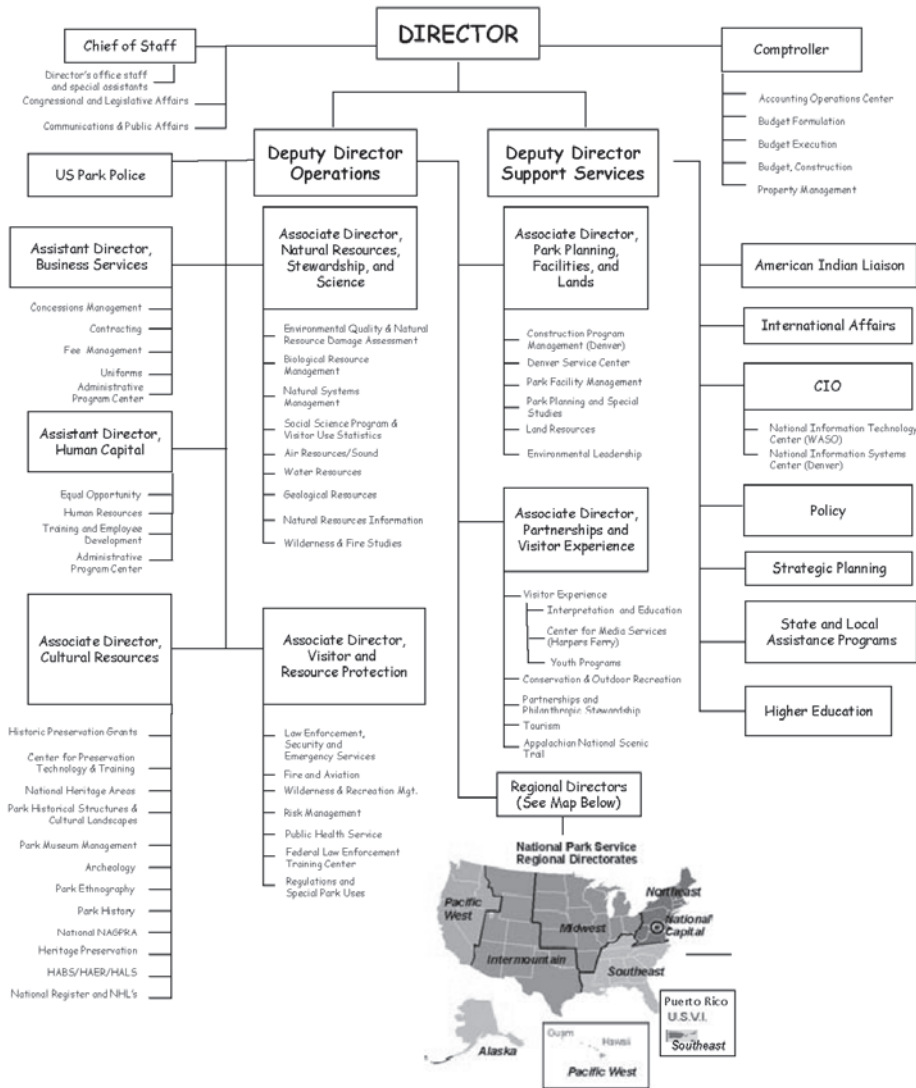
DIRECTOR

Chief of Staff

Director's office staff and special assistants

Congressional and Legislative Affairs

Communications & Public Affairs

Comptroller

Accounting Operations Center

Budget Formulation

Budget Execution

Budget, Construction

Property Management

Deputy Director Operations

Deputy Director Support Services

US Park Police

Assistant Director, Business Services

Concessions Management

Contracting

Fee Management

Uniforms

Administrative Program Center

Associate Director, Natural Resources, Stewardship, and Science

Environmental Quality & Natural Resource Damage Assessment

Biological Resource Management

Natural Systems Management

Social Science Program & Visitor Use Statistics

Air Resources/Sound

Water Resources

Geological Resources

Natural Resources Information

Wilderness & Fire Studies

Associate Director, Park Planning, Facilities, and Lands

Construction Program Management (Denver)

Denver Service Center

Park Facility Management

Park Planning and Special Studies

Land Resources

Environmental Leadership

American Indian Liaison

International Affairs

CIO

National Information Technology Center (WASO)

National Information Systems Center (Denver)

Assistant Director, Human Capital

Equal Opportunity

Human Resources

Training and Employee Development

Administrative Program Center

Policy

Strategic Planning

State and Local Assistance Programs

Higher Education

Associate Director, Partnerships and Visitor Experience

Visitor Experience

Interpretation and Education

Center for Media Services (Harpers Ferry)

Youth Programs

Conservation & Outdoor Recreation

Partnerships and Philanthropic Stewardship

Tourism

Appalachian National Scenic Trail

Associate Director, Cultural Resources

Historic Preservation Grants

Center for Preservation Technology & Training

National Heritage Areas

Park Historical Structures & Cultural Landscapes

Park Museum Management

Archeology

Park Ethnography

Park History

National NAGPRA

Heritage Preservation

HABS/HAER/HALS

National Register and NHL's

Associate Director, Visitor and Resource Protection

Law Enforcement, Security and Emergency Services

Fire and Aviation

Wilderness & Recreation Mgt.

Risk Management

Public Health Service

Federal Law Enforcement Training Center

Regulations and Special Park Uses

Regional Directors (See Map Below)

National Park Service Regional Directorates

Pacific West

Midwest

Northeast

National Capital

Intermountain

Southeast

Puerto Rico

U.S.V.I.

Southeast

Guam

Hawaii

Alaska

Pacific West